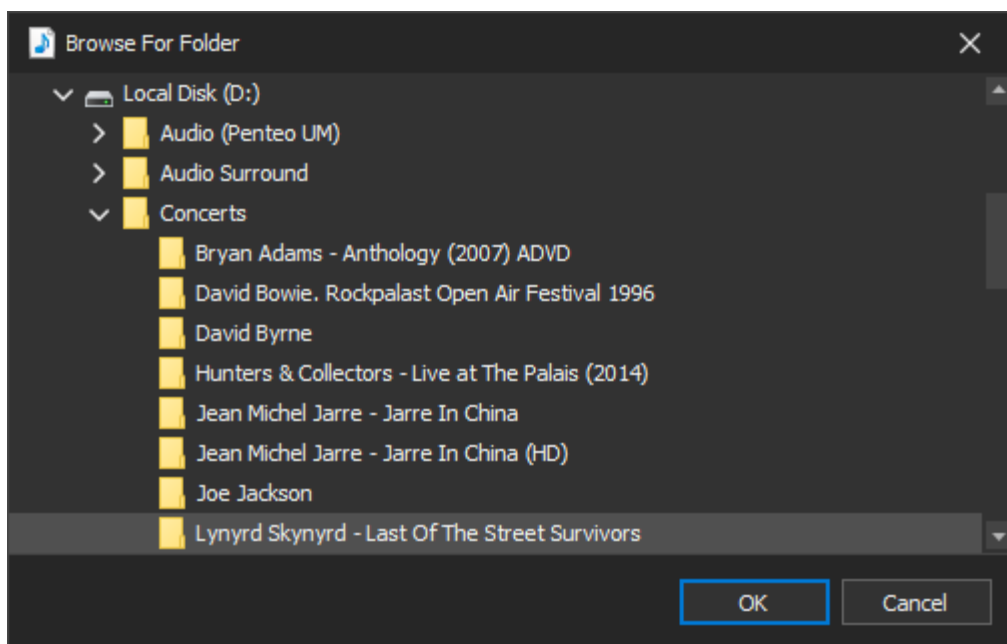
Browse For Folder

Local Disk (D:)
Audio (Penteo UM)
Audio Surround
Concerts
Bryan Adams - Anthology (2007) ADVD
David Bowie. Rockpalast Open Air Festival 1996
David Byrne
Hunters & Collectors - Live at The Palais (2014)
Jean Michel Jarre - Jarre In China
Jean Michel Jarre - Jarre In China (HD)
Joe Jackson
Lynyrd Skynyrd - Last Of The Street Survivors

OK
Cancel